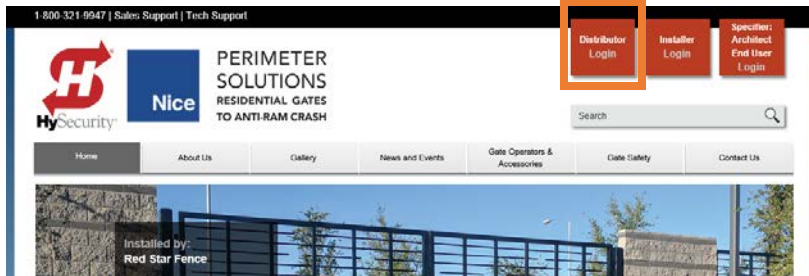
1-800-321-9947 | Sales Support | Tech Support

Distributor Login

Installer Login

Specifier: Architect End User Login

HySecurity

Nice

PERIMETER SOLUTIONS
RESIDENTIAL GATES TO ANTI-RAM CRASH

Search

Home
About Us
Gallery
News and Events
Gate Operators & Accessories
Gate Safety
Contact Us

Installed by:
Red Star Fence